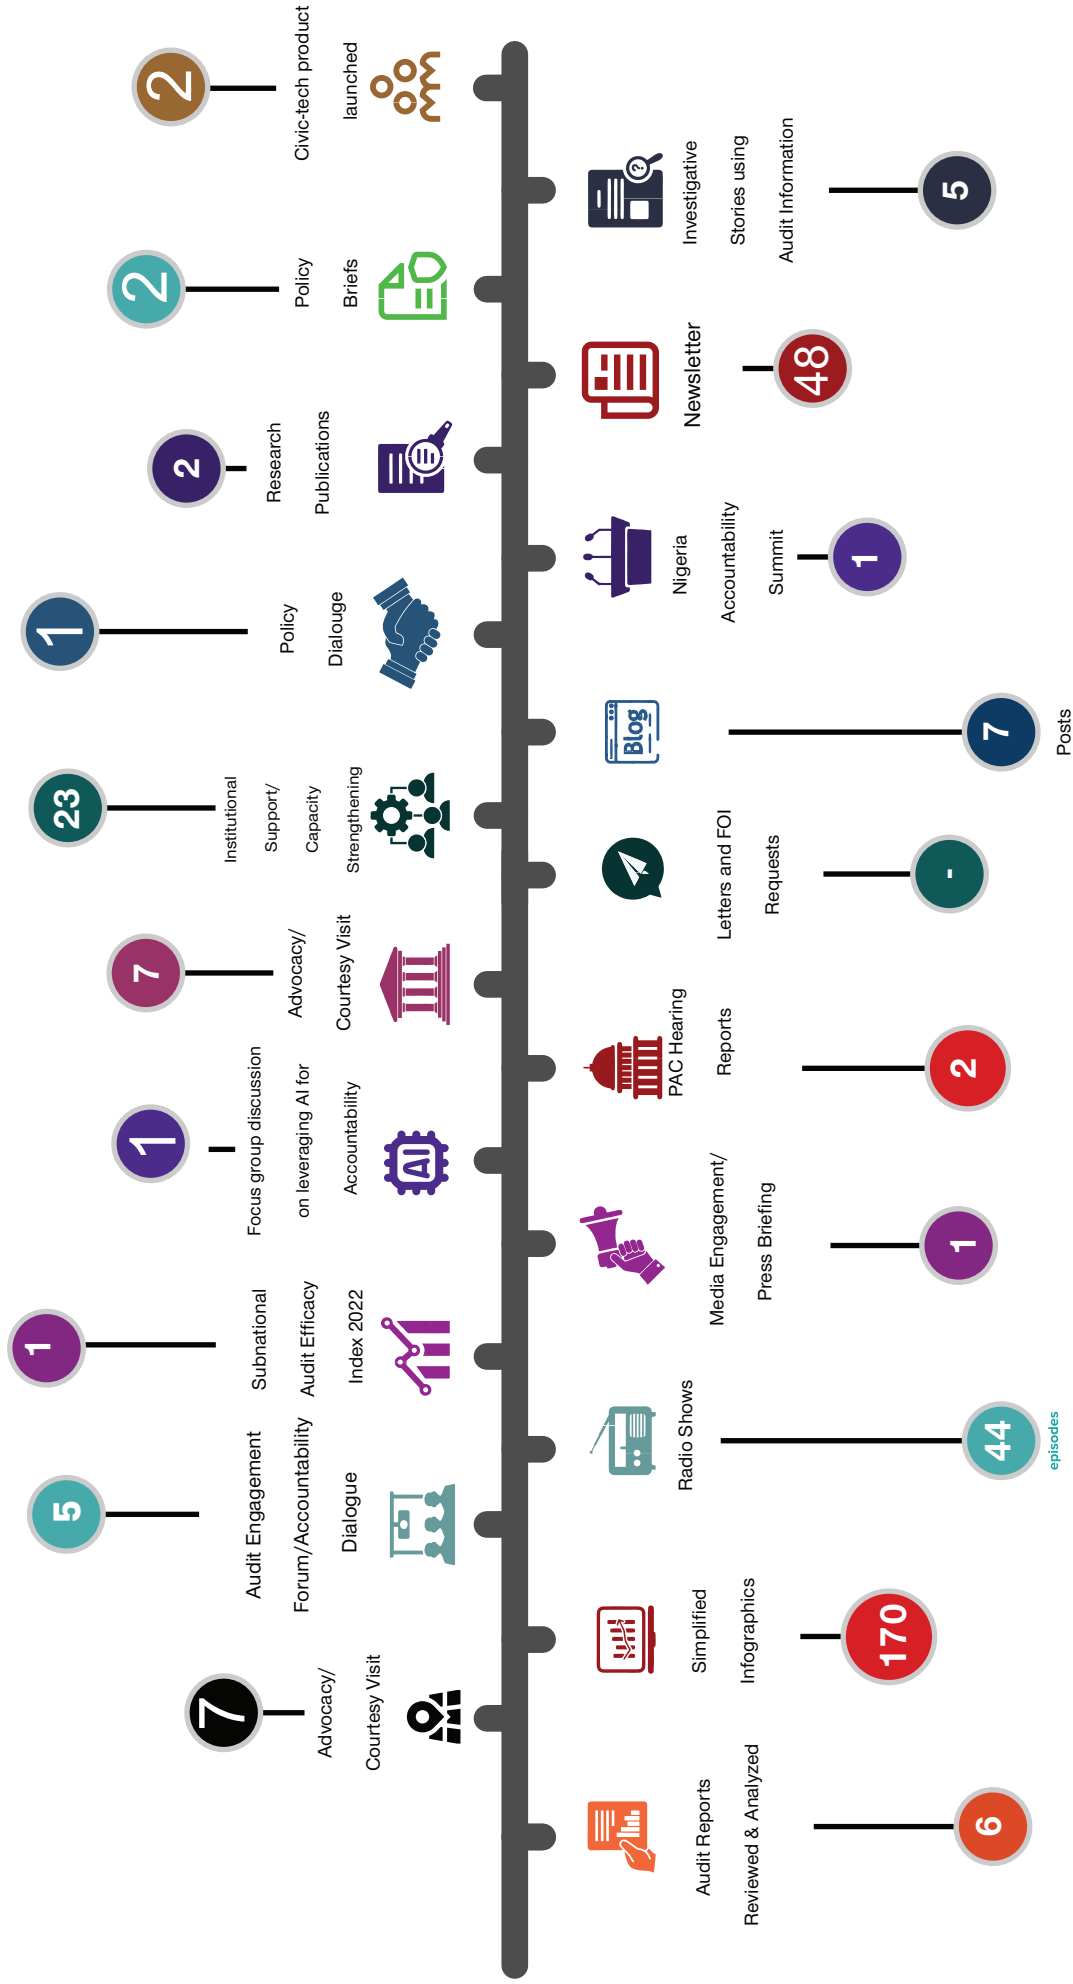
2
Civic-tech product launched

2
Policy Briefs

2
Research Publications

1
Policy Dialouge

23
Institutional Support/ Capacity Strengthening

7
Advocacy/ Courtesy Visit

1
Focus group discussion on leveraging AI for Accountability

1
Subnational Audit Efficacy Index 2022

5
Audit Engagement Forum/Accountability Dialogue

7
Advocacy/ Courtesy Visit

Investigative Stories using Audit Information
5

Newsletter
48

Nigeria Accountability Summit
1

Blog
Posts
7

Letters and FOI Requests
-

PAC Hearing Reports
2

Media Engagement/ Press Briefing
1

Radio Shows
44
episodes

Simplified Infographics
170

Audit Reports Reviewed & Analyzed
6